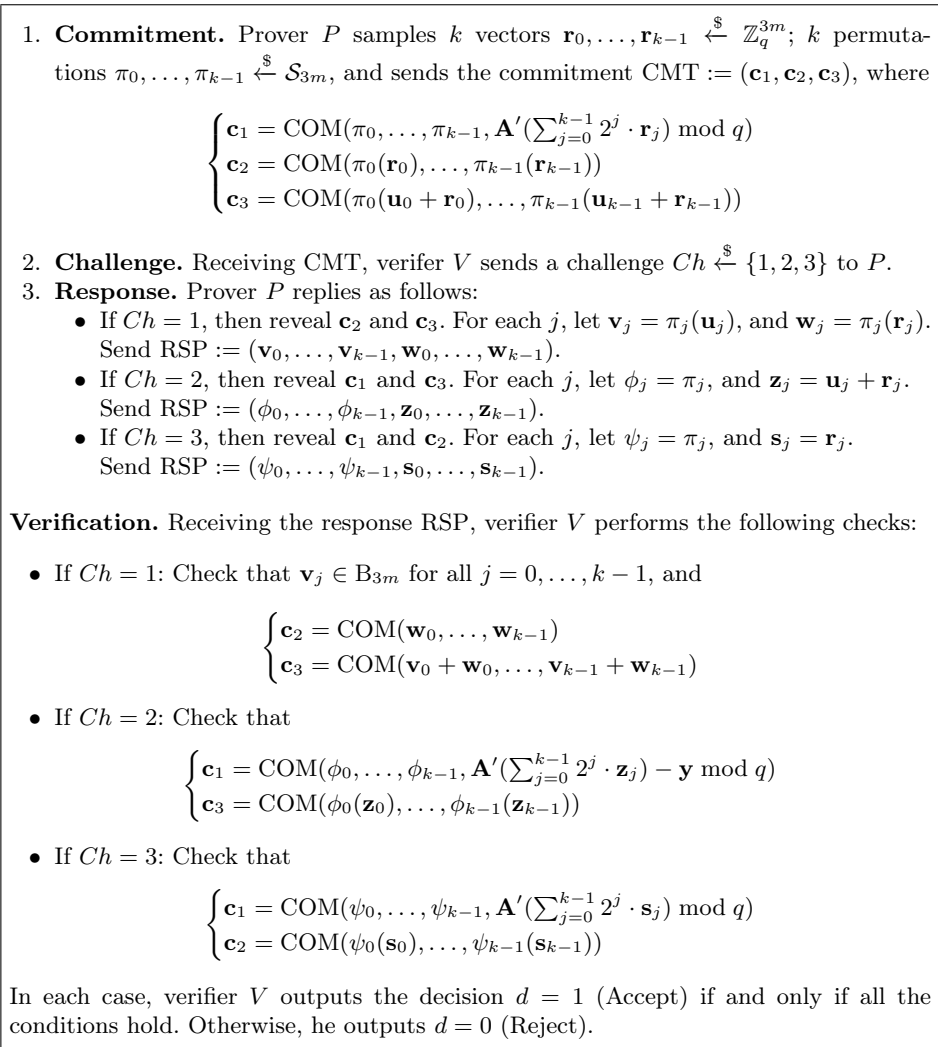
1. **Commitment.** Prover $P$ samples $k$ vectors $\mathbf{r}_0, \ldots, \mathbf{r}_{k-1} \xleftarrow{\$} \mathbb{Z}_q^{3m}$; $k$ permutations $\pi_0, \ldots, \pi_{k-1} \xleftarrow{\$} \mathcal{S}_{3m}$, and sends the commitment CMT $:= (\mathbf{c}_1, \mathbf{c}_2, \mathbf{c}_3)$, where

$\begin{cases} \mathbf{c}_1 = \mathrm{COM}(\pi_0, \ldots, \pi_{k-1}, \mathbf{A}'(\sum_{j=0}^{k-1} 2^j \cdot \mathbf{r}_j) \bmod q) \\ \mathbf{c}_2 = \mathrm{COM}(\pi_0(\mathbf{r}_0), \ldots, \pi_{k-1}(\mathbf{r}_{k-1})) \\ \mathbf{c}_3 = \mathrm{COM}(\pi_0(\mathbf{u}_0 + \mathbf{r}_0), \ldots, \pi_{k-1}(\mathbf{u}_{k-1} + \mathbf{r}_{k-1})) \end{cases}$

2. **Challenge.** Receiving CMT, verifer $V$ sends a challenge $Ch \xleftarrow{\$} \{1, 2, 3\}$ to $P$.
3. **Response.** Prover $P$ replies as follows:
• If $Ch = 1$, then reveal $\mathbf{c}_2$ and $\mathbf{c}_3$. For each $j$, let $\mathbf{v}_j = \pi_j(\mathbf{u}_j)$, and $\mathbf{w}_j = \pi_j(\mathbf{r}_j)$. Send RSP $:= (\mathbf{v}_0, \ldots, \mathbf{v}_{k-1}, \mathbf{w}_0, \ldots, \mathbf{w}_{k-1})$.
• If $Ch = 2$, then reveal $\mathbf{c}_1$ and $\mathbf{c}_3$. For each $j$, let $\phi_j = \pi_j$, and $\mathbf{z}_j = \mathbf{u}_j + \mathbf{r}_j$. Send RSP $:= (\phi_0, \ldots, \phi_{k-1}, \mathbf{z}_0, \ldots, \mathbf{z}_{k-1})$.
• If $Ch = 3$, then reveal $\mathbf{c}_1$ and $\mathbf{c}_2$. For each $j$, let $\psi_j = \pi_j$, and $\mathbf{s}_j = \mathbf{r}_j$. Send RSP $:= (\psi_0, \ldots, \psi_{k-1}, \mathbf{s}_0, \ldots, \mathbf{s}_{k-1})$.

**Verification.** Receiving the response RSP, verifier $V$ performs the following checks:

• If $Ch = 1$: Check that $\mathbf{v}_j \in \mathrm{B}_{3m}$ for all $j = 0, \ldots, k-1$, and

$\begin{cases} \mathbf{c}_2 = \mathrm{COM}(\mathbf{w}_0, \ldots, \mathbf{w}_{k-1}) \\ \mathbf{c}_3 = \mathrm{COM}(\mathbf{v}_0 + \mathbf{w}_0, \ldots, \mathbf{v}_{k-1} + \mathbf{w}_{k-1}) \end{cases}$

• If $Ch = 2$: Check that

$\begin{cases} \mathbf{c}_1 = \mathrm{COM}(\phi_0, \ldots, \phi_{k-1}, \mathbf{A}'(\sum_{j=0}^{k-1} 2^j \cdot \mathbf{z}_j) - \mathbf{y} \bmod q) \\ \mathbf{c}_3 = \mathrm{COM}(\phi_0(\mathbf{z}_0), \ldots, \phi_{k-1}(\mathbf{z}_{k-1})) \end{cases}$

• If $Ch = 3$: Check that

$\begin{cases} \mathbf{c}_1 = \mathrm{COM}(\psi_0, \ldots, \psi_{k-1}, \mathbf{A}'(\sum_{j=0}^{k-1} 2^j \cdot \mathbf{s}_j) \bmod q) \\ \mathbf{c}_2 = \mathrm{COM}(\psi_0(\mathbf{s}_0), \ldots, \psi_{k-1}(\mathbf{s}_{k-1})) \end{cases}$

In each case, verifier $V$ outputs the decision $d = 1$ (Accept) if and only if all the conditions hold. Otherwise, he outputs $d = 0$ (Reject).